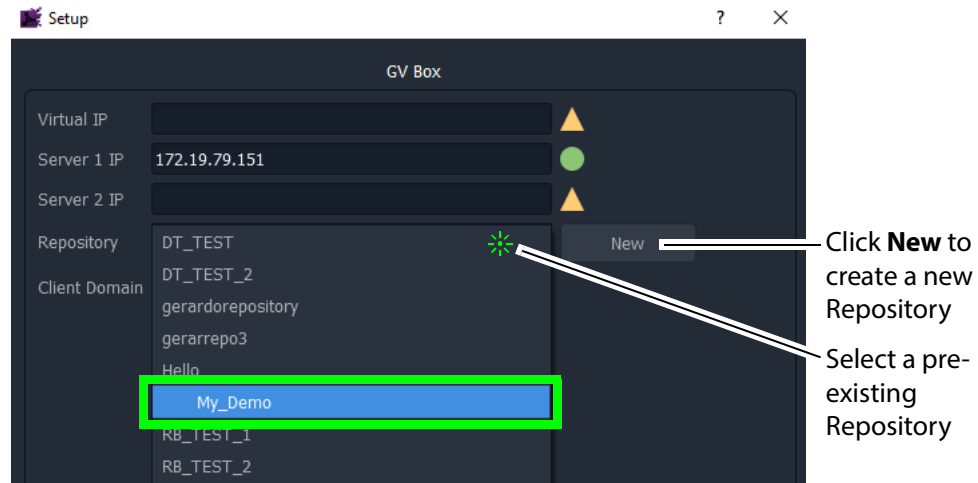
Setup

?

GV Box

Virtual IP

Server 1 IP 172.19.79.151

Server 2 IP

Repository DT_TEST

New

Client Domain

DT_TEST_2

gerardorepository

gerarrepo3

Hello

My_Demo

RB_TEST_1

RB_TEST_2

Click **New** to create a new Repository

Select a preexisting Repository